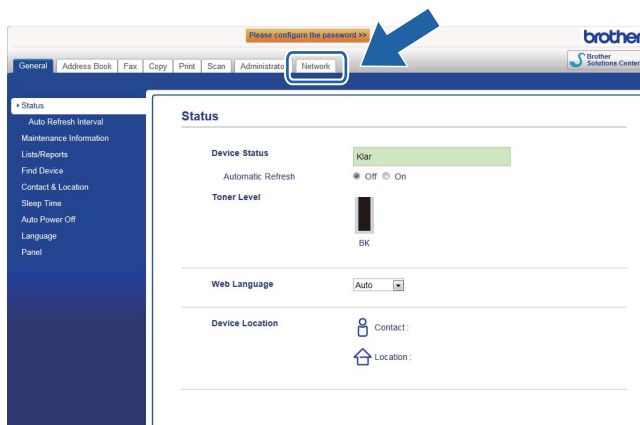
Please configure the password >>

brother

Brother Solutions Center

General | Address Book | Fax | Copy | Print | Scan | Administrato | Network

▸Status
Auto Refresh Interval
Maintenance Information
Lists/Reports
Find Device
Contact & Location
Sleep Time
Auto Power Off
Language
Panel

Status

Device Status
Klar
Automatic Refresh
Off On

Toner Level
BK

Web Language
Auto

Device Location
Contact :
Location :